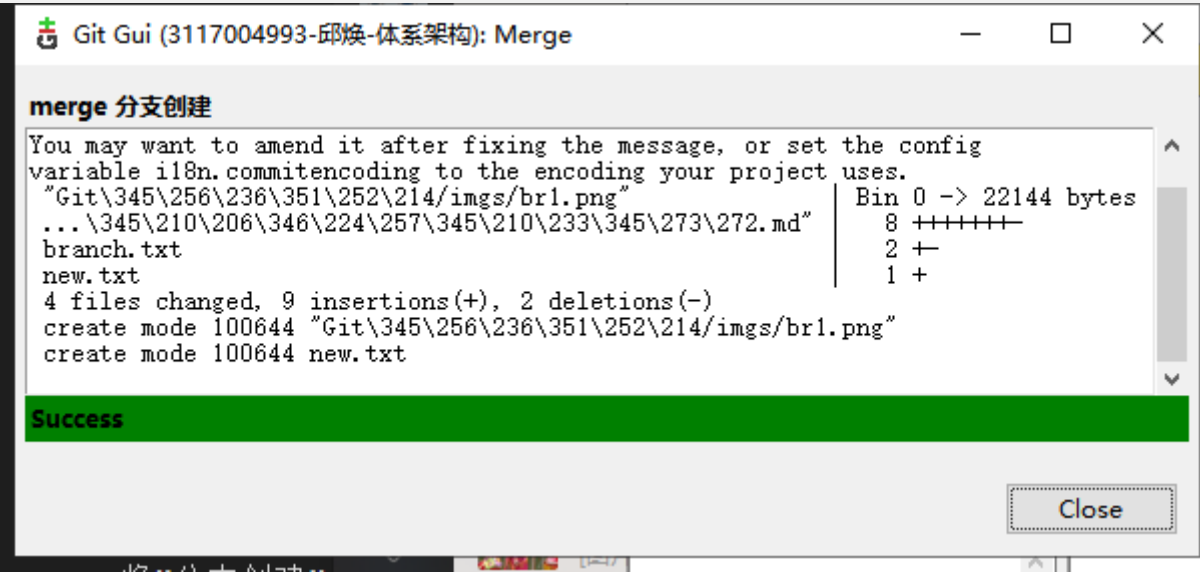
Git Gui (3117004993-邱焕-体系架构): Merge

merge 分支创建

You may want to amend it after fixing the message, or set the config
variable i18n.commitencoding to the encoding your project uses.
"Git\345\256\236\351\252\214/imgs/br1.png" | Bin 0 -> 22144 bytes
...\345\210\206\346\224\257\345\210\233\345\273\272.md" | 8 +++++++-
branch.txt | 2 +-
new.txt | 1 +
4 files changed, 9 insertions(+), 2 deletions(-)
create mode 100644 "Git\345\256\236\351\252\214/imgs/br1.png"
create mode 100644 new.txt

Success

Close